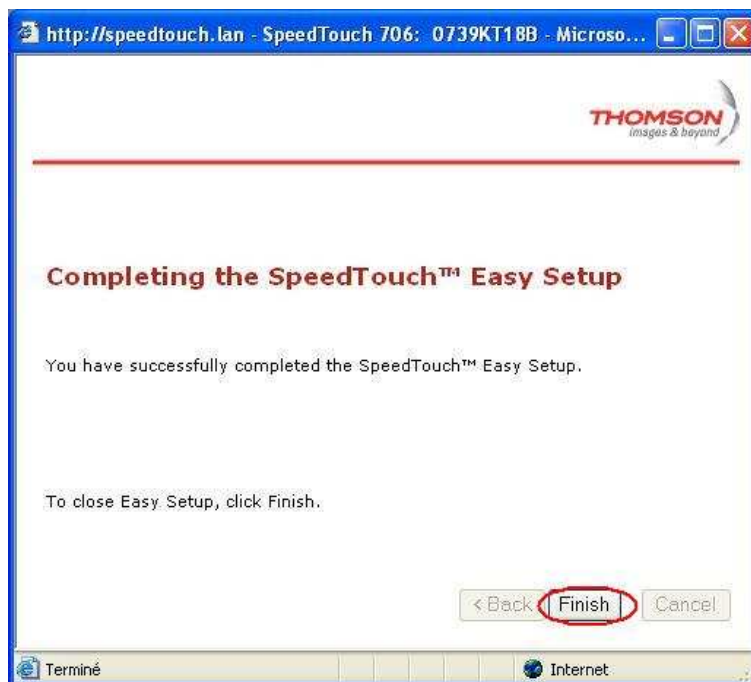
http://speedtouch.lan - SpeedTouch 706: 0739KT18B - Microso...

THOMSON
images & beyond

Completing the SpeedTouch™ Easy Setup

You have successfully completed the SpeedTouch™ Easy Setup.

To close Easy Setup, click Finish.

< Back Finish Cancel

Terminé

Internet